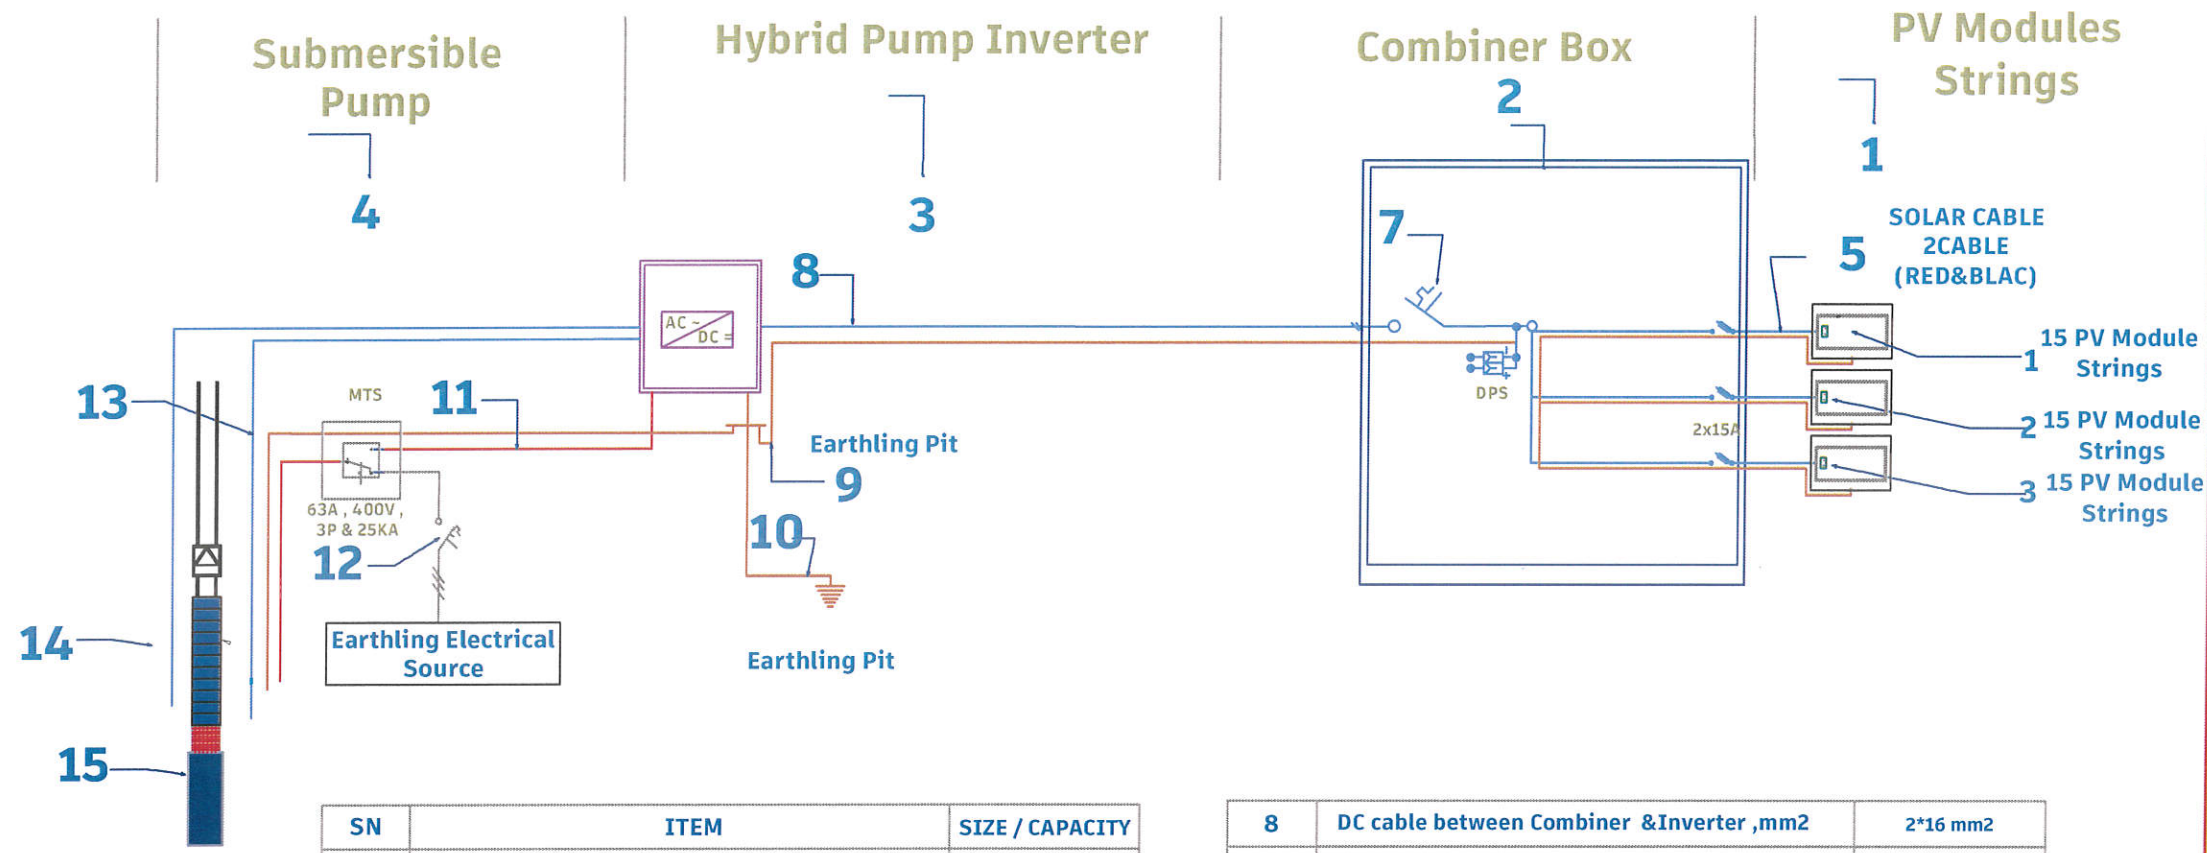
Submersible Pump

Hybrid Pump Inverter

Combiner Box

PV Modules Strings

4

3

2

1

7

SOLAR CABLE 2CABLE (RED&BLAC)

5

8

AC ~ DC =

DPS

1 15 PV Module Strings

2 15 PV Module Strings

3 15 PV Module Strings

2x15A

13

MTS

11

Earthling Pit

9

63A , 400V , 3P & 25KA

10

12

Earthling Electrical Source

14

Earthling Pit

15

| SN | ITEM | SIZE / CAPACITY |
|---|---|---|

| 8 | DC cable between Combiner &Inverter ,mm2 | 2*16 mm2 |
|---|---|---|